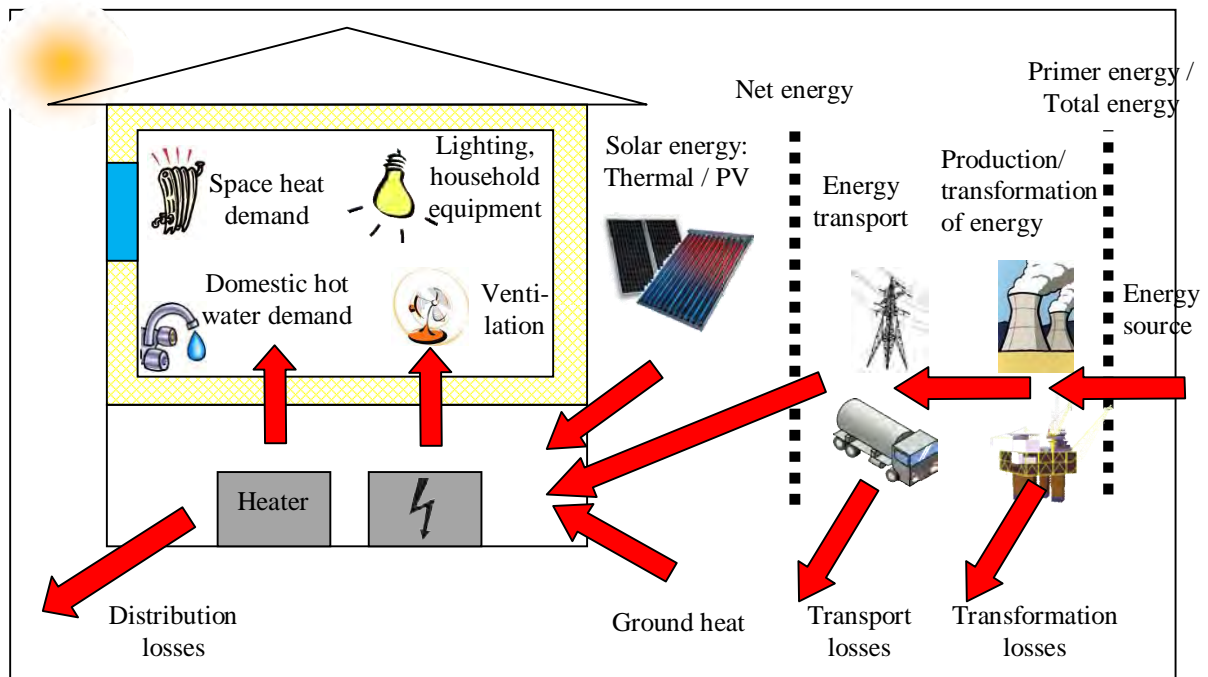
Net energy

Primer energy / Total energy

Space heat demand

Lighting, household equipment

Solar energy: Thermal / PV

Energy transport

Production/ transformation of energy

Domestic hot water demand

Ventilation

Energy source

Heater

Distribution losses

Ground heat

Transport losses

Transformation losses